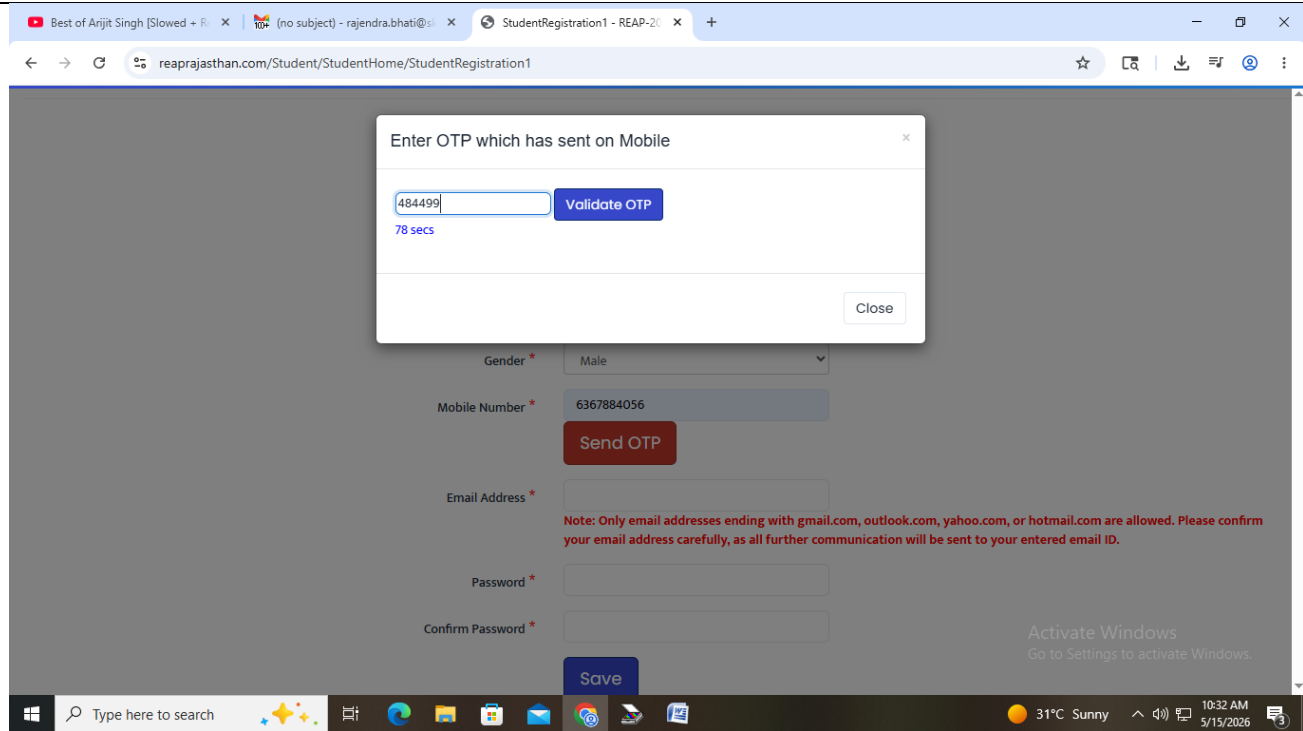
Best of Arijit Singh [Slowed + R ×
10+ (no subject) - rajendra.bhati@s ×
StudentRegistration1 - REAP-20 ×
+

reaprajasthan.com/Student/StudentHome/StudentRegistration1

Enter OTP which has sent on Mobile ×

484499 Validate OTP
78 secs

Close

Gender * Male

Mobile Number * 6367884056

Send OTP

Email Address *

Note: Only email addresses ending with gmail.com, outlook.com, yahoo.com, or hotmail.com are allowed. Please confirm your email address carefully, as all further communication will be sent to your entered email ID.

Password *

Confirm Password *

Save

Activate Windows
Go to Settings to activate Windows.

Type here to search

31°C Sunny

10:32 AM
5/15/2026

3